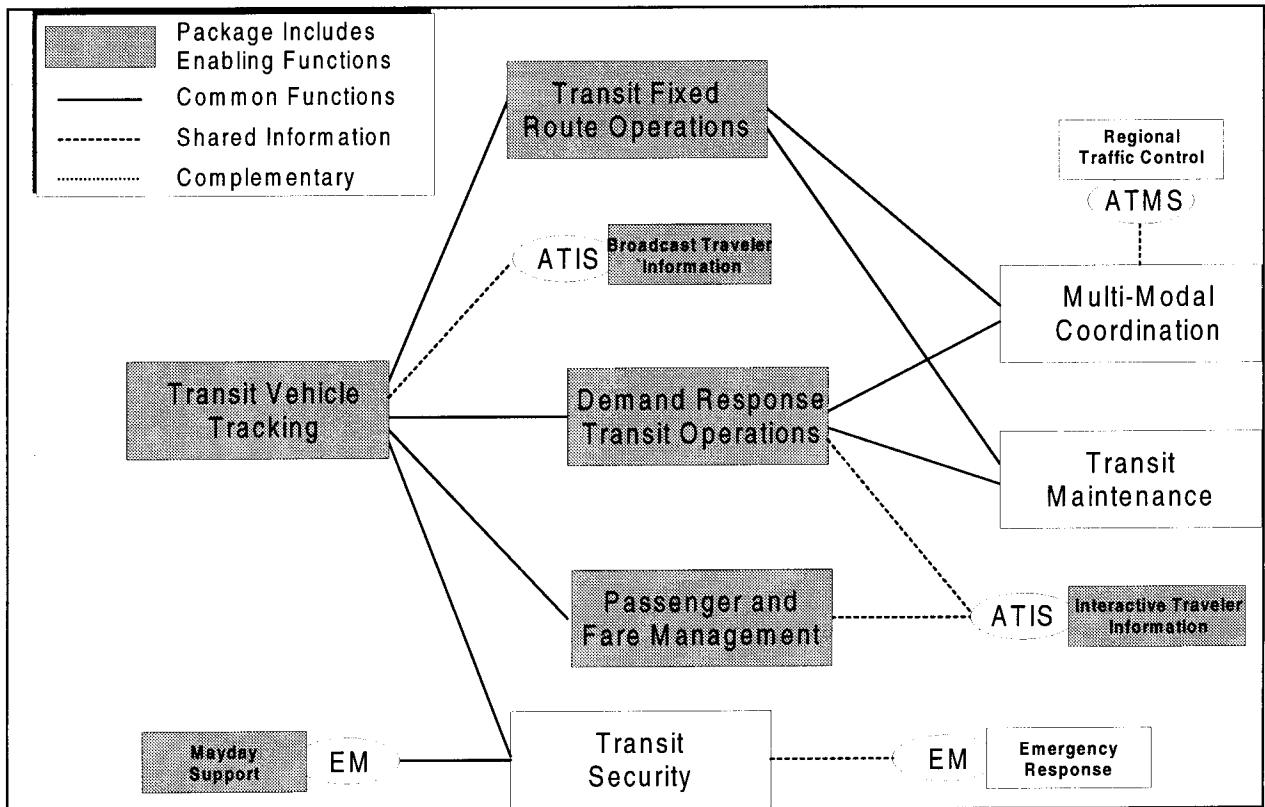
Package Includes Enabling Functions
Common Functions
Shared Information
Complementary

Transit Fixed Route Operations

Regional Traffic Control
ATMS

ATIS Broadcast Traveler Information

Multi-Modal Coordination

Transit Vehicle Tracking

Demand Response Transit Operations

Transit Maintenance

Passenger and Fare Management

ATIS Interactive Traveler Information

Mayday Support
EM

Transit Security

EM Emergency Response